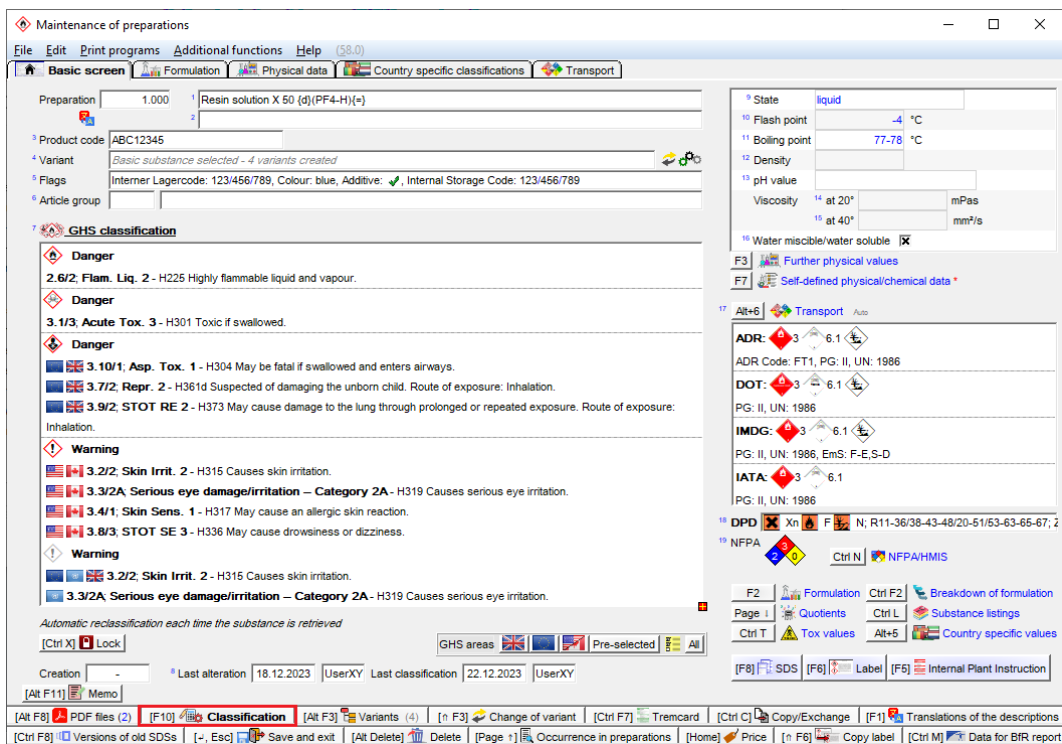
Maintenance of preparations

File Edit Print programs Additional functions Help (58.0)

Basic screen | Formulation | Physical data | Country specific classifications | Transport

Preparation 1.000 ¹ Resin solution X 50 {d}(PF4-H){=}
²
³ Product code ABC12345
⁴ Variant Basic substance selected - 4 variants created
⁵ Flags Interner Lagercode: 123/456/789, Colour: blue, Additive: ✓, Internal Storage Code: 123/456/789
⁶ Article group

⁷ GHS classification

Danger
2.6/2; Flam. Liq. 2 - H225 Highly flammable liquid and vapour.

Danger
3.1/3; Acute Tox. 3 - H301 Toxic if swallowed.

Danger
3.10/1; Asp. Tox. 1 - H304 May be fatal if swallowed and enters airways.
3.7/2; Repr. 2 - H361d Suspected of damaging the unborn child. Route of exposure: Inhalation.
3.9/2; STOT RE 2 - H373 May cause damage to the lung through prolonged or repeated exposure. Route of exposure: Inhalation.

Warning
3.2/2; Skin Irrit. 2 - H315 Causes skin irritation.
3.3/2A; Serious eye damage/irritation – Category 2A - H319 Causes serious eye irritation.
3.4/1; Skin Sens. 1 - H317 May cause an allergic skin reaction.
3.8/3; STOT SE 3 - H336 May cause drowsiness or dizziness.

Warning
3.2/2; Skin Irrit. 2 - H315 Causes skin irritation.
3.3/2A; Serious eye damage/irritation – Category 2A - H319 Causes serious eye irritation.

Automatic reclassification each time the substance is retrieved
[Ctrl X] Lock
GHS areas | Pre-selected | All

Creation - ⁸ Last alteration 18.12.2023 UserXY Last classification 22.12.2023 UserXY
[Alt F11] Memo

⁹ State liquid
¹⁰ Flash point -4 °C
¹¹ Boiling point 77-78 °C
¹² Density
¹³ pH value
Viscosity ¹⁴ at 20° mPas
¹⁵ at 40° mm²/s
¹⁶ Water miscible/water soluble X
F3 Further physical values
F7 Self-defined physical/chemical data *

¹⁷ Alt+6 Transport Auto
ADR: 3 6.1
ADR Code: FT1, PG: II, UN: 1986
DOT: 3 6.1
PG: II, UN: 1986
IMDG: 3 6.1
PG: II, UN: 1986, EmS: F-E,S-D
IATA: 3 6.1
PG: II, UN: 1986
¹⁸ DPD Xn F N; R11-36/38-43-48/20-51/53-63-65-67; 2
¹⁹ NFPA 3 2 0 Ctrl N NFPA/HMIS

F2 Formulation | Ctrl F2 Breakdown of formulation
Page ↓ Quotients | Ctrl L Substance listings
Ctrl T Tox values | Alt+5 Country specific values
[F8] SDS | [F6] Label | [F5] Internal Plant Instruction

[Alt F8] PDF files (2) | [F10] Classification | [Alt F3] Variants (4) | [⇧ F3] Change of variant | [Ctrl F7] Tremcard | [Ctrl C] Copy/Exchange | [F1] Translations of the descriptions
[Ctrl F8] Versions of old SDSs | [↵, Esc] Save and exit | [Alt Delete] Delete | [Page ↑] Occurrence in preparations | [Home] Price | [⇧ F6] Copy label | [Ctrl M] Data for BfR report